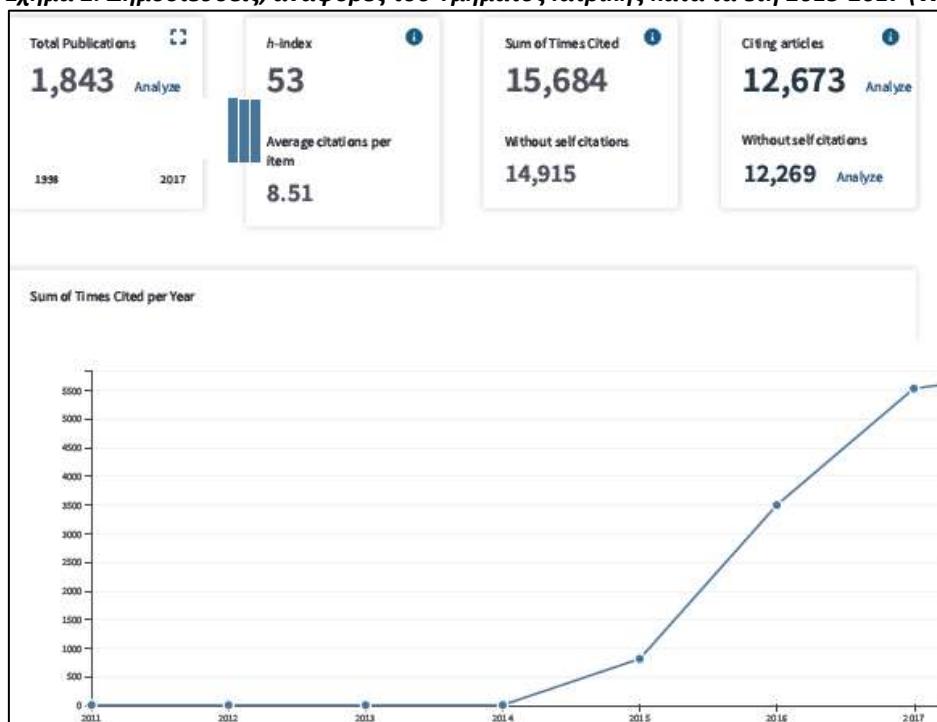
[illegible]

Total Publications
1,843 Analyze

1998 2017

h-index
53

Average citations per item
8.51

Sum of Times Cited
15,684

Without self citations
14,915

Citing articles
12,673 Analyze

Without self citations
12,269 Analyze

Sum of Times Cited per Year

5500
5000
4500
4000
3500
3000
2500
2000
1500
1000
500
0

2011 2012 2013 2014 2015 2016 2017